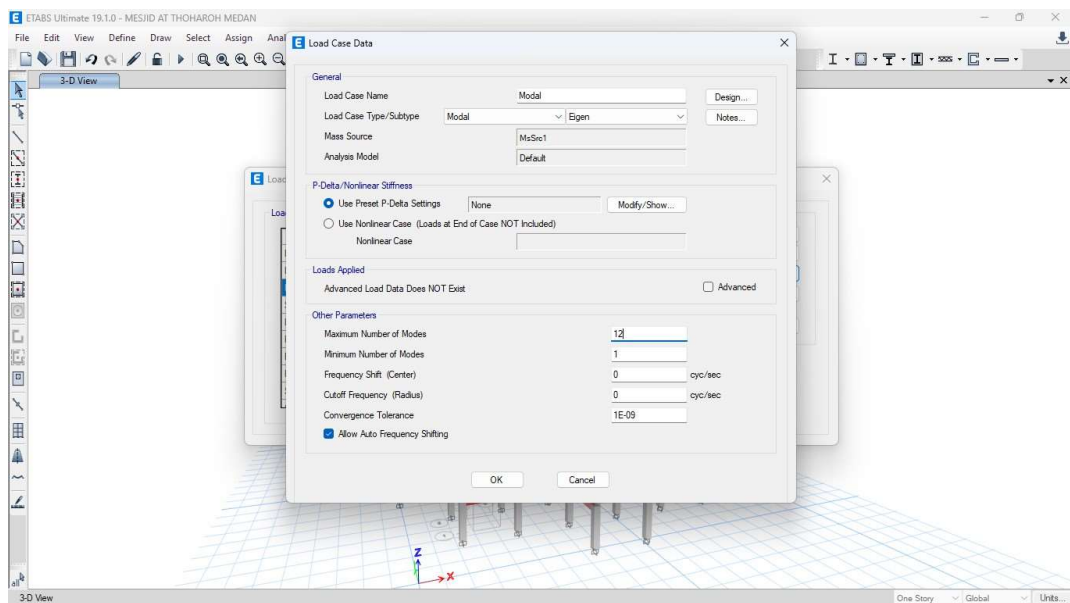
ETABS Ultimate 19.1.0 - MESJID AT THOHAROH MEDAN

File Edit View Define Draw Select Assign Anal

3-D View

Load Case Data

General
Load Case Name | Modal | Design...
Load Case Type/Subtype | Modal | Eigen | Notes...
Mass Source | MsSrc1
Analysis Model | Default

P-Delta/Nonlinear Stiffness
Use Preset P-Delta Settings | None | Modify/Show...
Use Nonlinear Case (Loads at End of Case NOT Included)
Nonlinear Case

Loads Applied
Advanced Load Data Does NOT Exist | Advanced

Other Parameters
Maximum Number of Modes | 12
Minimum Number of Modes | 1
Frequency Shift (Center) | 0 | cyc/sec
Cutoff Frequency (Radius) | 0 | cyc/sec
Convergence Tolerance | 1E-09
Allow Auto Frequency Shifting

OK | Cancel

Load

Loa

Z
X

3-D View

One Story | Global | Units...